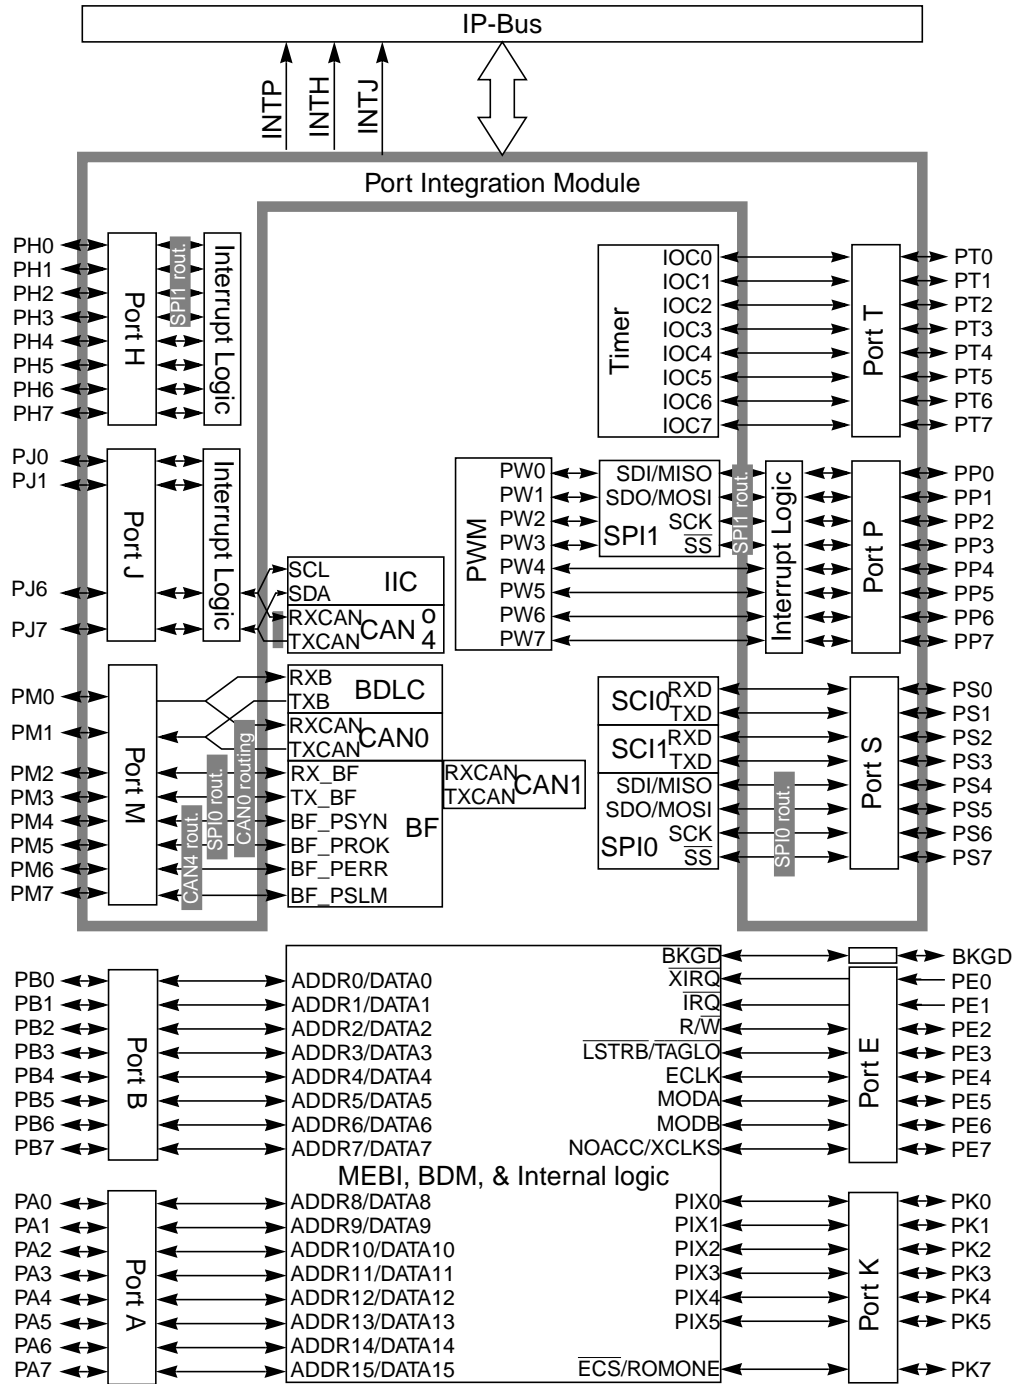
IP-Bus

INTP
INTH
INTJ

Port Integration Module

PH0
PH1
PH2
PH3
PH4
PH5
PH6
PH7

Port H

SPI1 rout.

Interrupt Logic

PJ0
PJ1
PJ6
PJ7

Port J

Interrupt Logic

SCL
SDA
IIC
RXCAN
TXCAN
CAN4

PM0
PM1
PM2
PM3
PM4
PM5
PM6
PM7

Port M

CAN4 rout.
SPI0 rout.
CAN0 routing

RXB
TXB
BDLC
RXCAN
TXCAN
CAN0
RX_BF
TX_BF
BF_PSYN
BF_PROK
BF_PERR
BF_PSLM
BF

RXCAN
TXCAN
CAN1

Timer
IOC0
IOC1
IOC2
IOC3
IOC4
IOC5
IOC6
IOC7

Port T
PT0
PT1
PT2
PT3
PT4
PT5
PT6
PT7

PWM
PW0
PW1
PW2
PW3
PW4
PW5
PW6
PW7

SDI/MISO
SDO/MOSI
SPI1
SCK
$\overline{SS}$

SPI1 rout.

Interrupt Logic

Port P
PP0
PP1
PP2
PP3
PP4
PP5
PP6
PP7

SCI0
RXD
TXD
SCI1
RXD
TXD
SDI/MISO
SDO/MOSI
SPI0
SCK
$\overline{SS}$

SPI0 rout.

Port S
PS0
PS1
PS2
PS3
PS4
PS5
PS6
PS7

PB0
PB1
PB2
PB3
PB4
PB5
PB6
PB7

Port B

ADDR0/DATA0
ADDR1/DATA1
ADDR2/DATA2
ADDR3/DATA3
ADDR4/DATA4
ADDR5/DATA5
ADDR6/DATA6
ADDR7/DATA7

MEBI, BDM, & Internal logic

PA0
PA1
PA2
PA3
PA4
PA5
PA6
PA7

Port A

ADDR8/DATA8
ADDR9/DATA9
ADDR10/DATA10
ADDR11/DATA11
ADDR12/DATA12
ADDR13/DATA13
ADDR14/DATA14
ADDR15/DATA15

BKGD
$\overline{XIRQ}$
$\overline{IRQ}$
R/$\overline{W}$
$\overline{LSTRB}$/$\overline{TAGLO}$
ECLK
MODA
MODB
NOACC/XCLKS

BKGD

Port E
PE0
PE1
PE2
PE3
PE4
PE5
PE6
PE7

PIX0
PIX1
PIX2
PIX3
PIX4
PIX5
$\overline{ECS}$/ROMONE

Port K
PK0
PK1
PK2
PK3
PK4
PK5
PK7